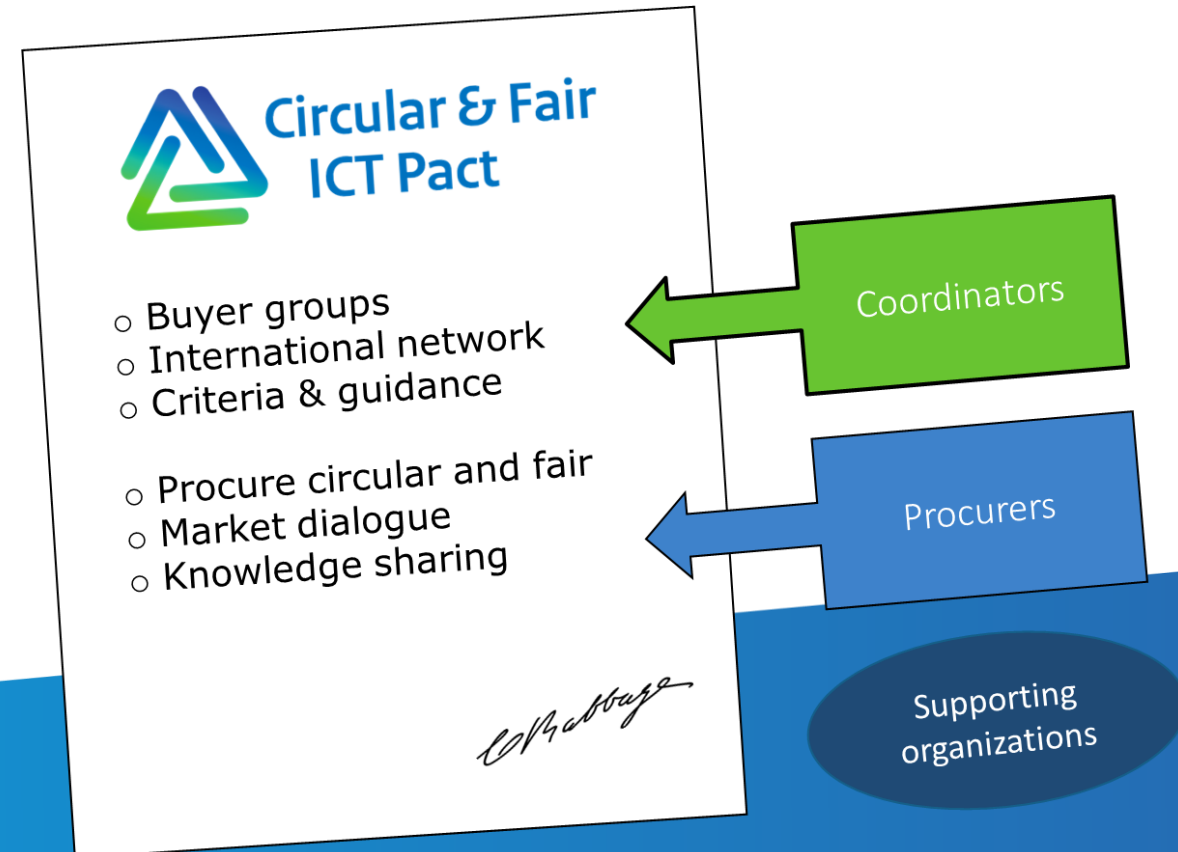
Circular & Fair ICT Pact

○ Buyer groups
○ International network
○ Criteria & guidance

○ Procure circular and fair
○ Market dialogue
○ Knowledge sharing

C Babbage

Coordinators

Procurers

Supporting organizations